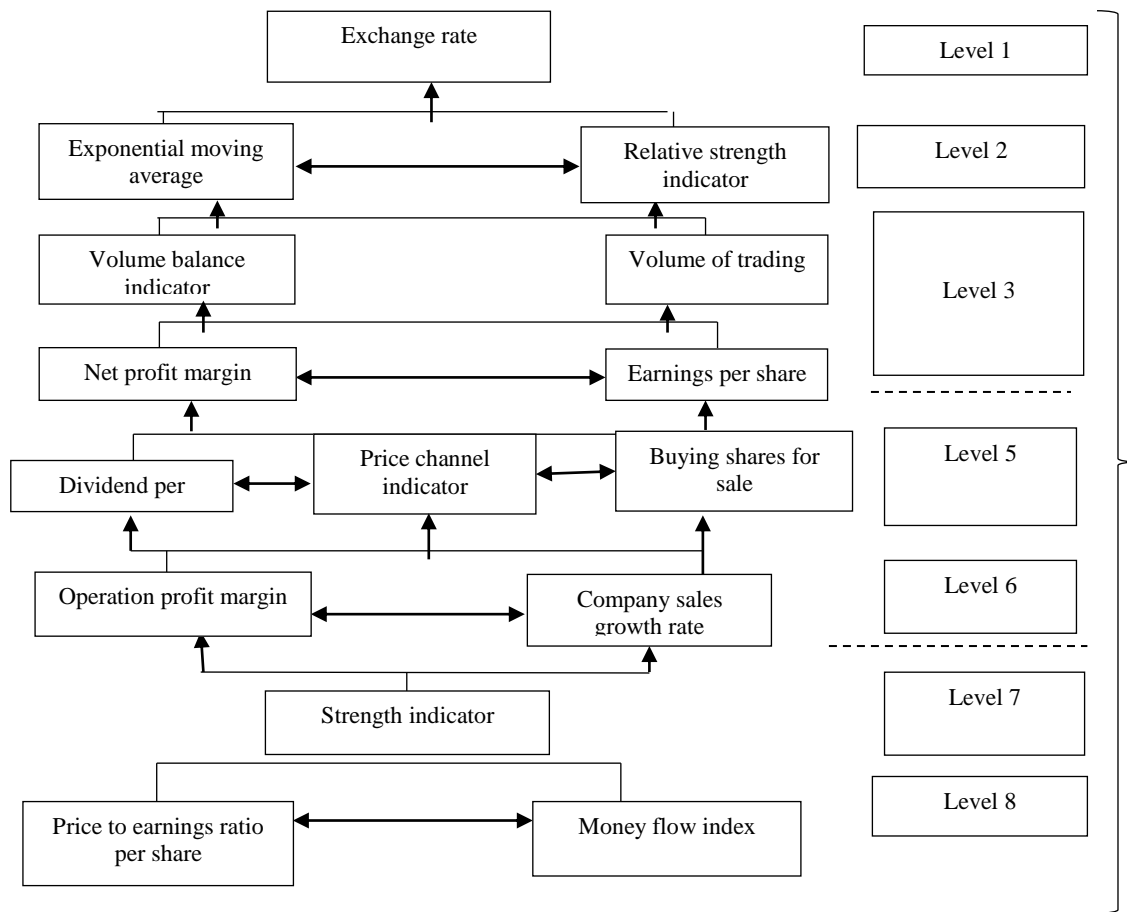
Exchange rate

Level 1

Exponential moving average

Relative strength indicator

Level 2

Volume balance indicator

Volume of trading

Level 3

Net profit margin

Earnings per share

Dividend per

Price channel indicator

Buying shares for sale

Level 5

Operation profit margin

Company sales growth rate

Level 6

Strength indicator

Level 7

Level 8

Price to earnings ratio per share

Money flow index